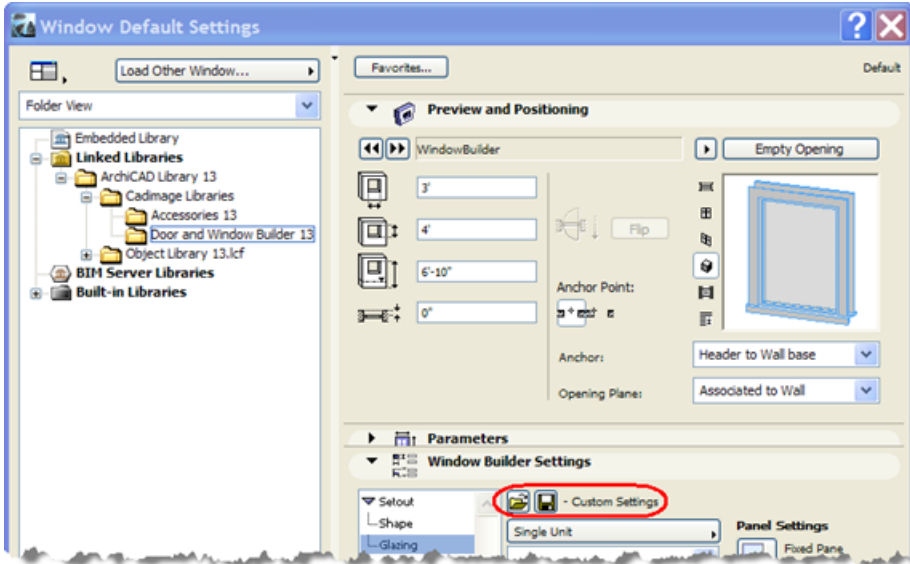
Window Default Settings

Load Other Window...

Folder View

Embedded Library
Linked Libraries
ArchiCAD Library 13
Cadimage Libraries
Accessories 13
Door and Window Builder 13
Object Library 13.lcf
BIM Server Libraries
Built-in Libraries

Favorites...

Default

Preview and Positioning

WindowBuilder

Empty Opening

3'

4'

6'-10"

0"

Flip

Anchor Point:

Anchor:

Header to Wall base

Opening Plane:

Associated to Wall

Parameters

Window Builder Settings

Setout
Shape
Glazing

- Custom Settings

Single Unit

Panel Settings

Fixed Pane